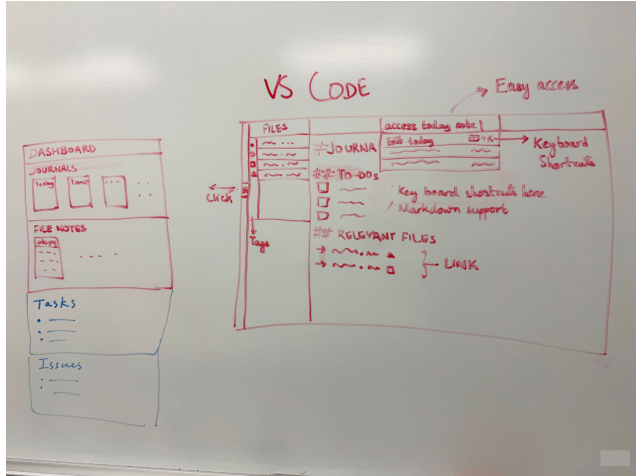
DASHBOARD
JOURNALS
Today
Tomo

FILE NOTES

Tasks

Issues

VS CODE

Easy access

FILES

access today note
Edit today

Keyboard Shortcuts

# JOURNAL

# TO-DOs

Key board shortcut here
Markdown support

Click

Tags

# RELEVANT FILES

LINK